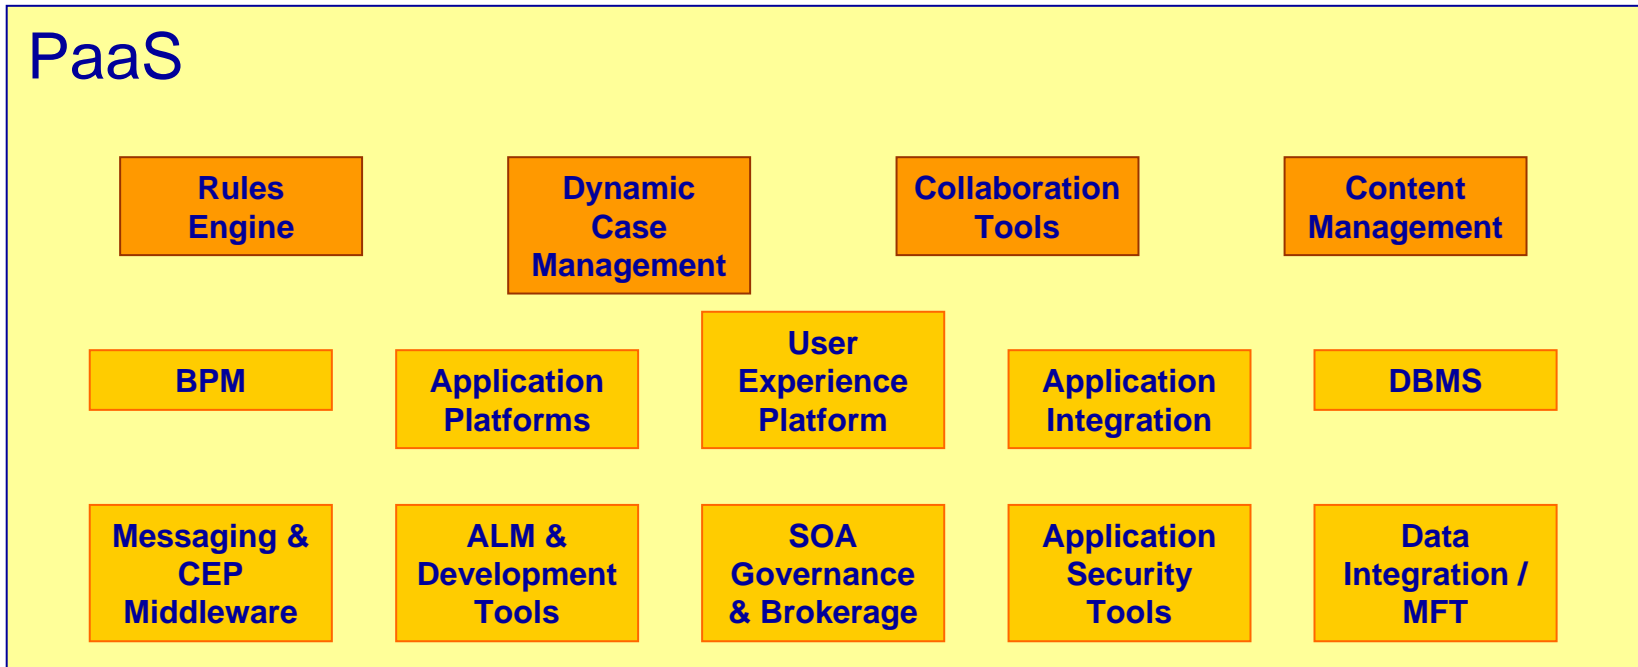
PaaS

Rules Engine

Dynamic Case Management

Collaboration Tools

Content Management

BPM

Application Platforms

User Experience Platform

Application Integration

DBMS

Messaging & CEP Middleware

ALM & Development Tools

SOA Governance & Brokerage

Application Security Tools

Data Integration / MFT